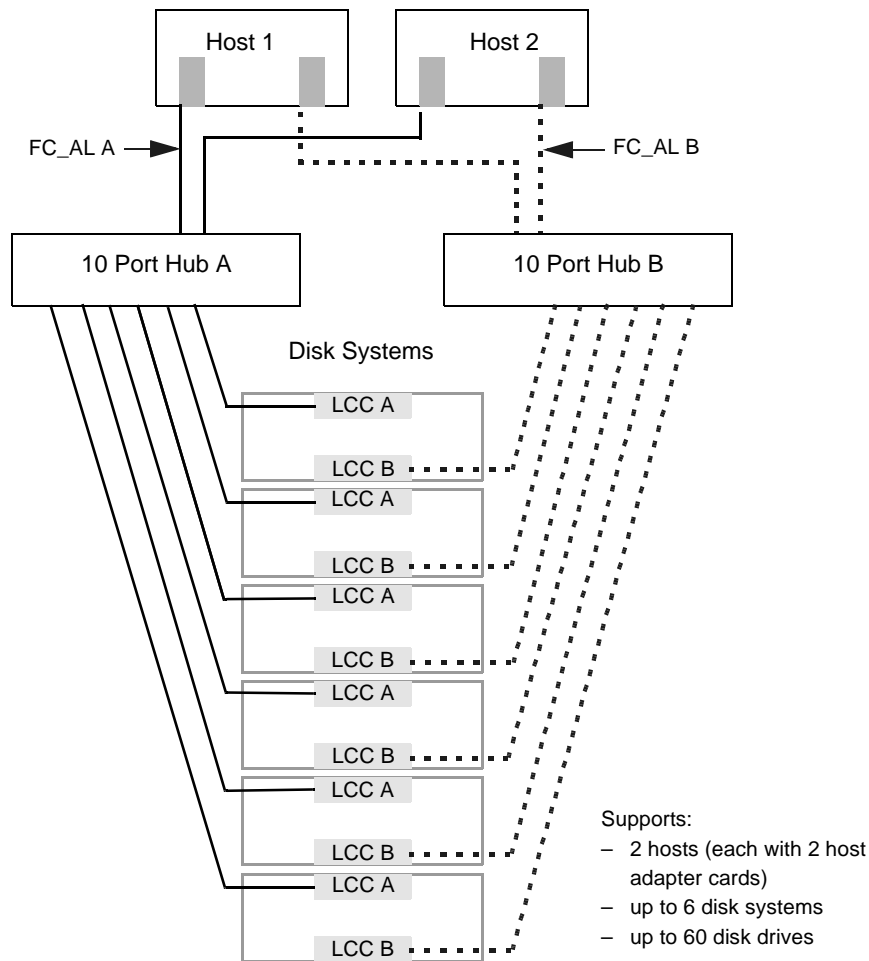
Host 1

Host 2

FC_AL A

FC_AL B

10 Port Hub A

10 Port Hub B

Disk Systems

LCC A

LCC B

LCC A

LCC B

LCC A

LCC B

LCC A

LCC B

LCC A

LCC B

LCC A

LCC B

Supports:
– 2 hosts (each with 2 host adapter cards)
– up to 6 disk systems
– up to 60 disk drives